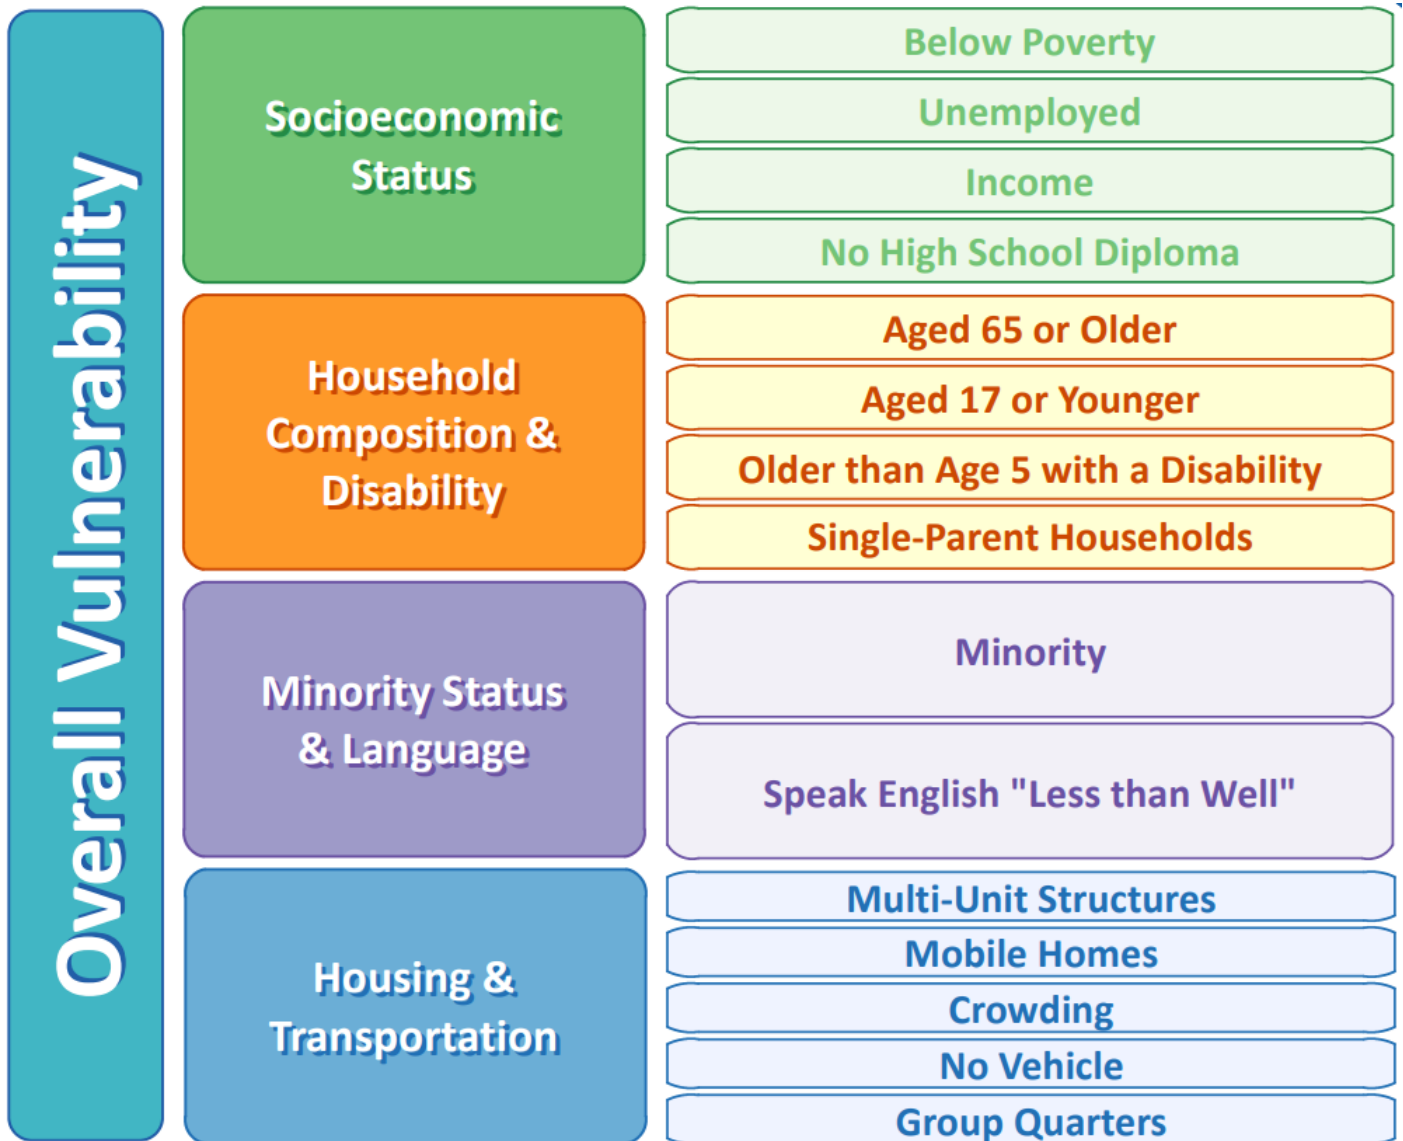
Overall Vulnerability

Socioeconomic Status

Below Poverty

Unemployed

Income

No High School Diploma

Household Composition & Disability

Aged 65 or Older

Aged 17 or Younger

Older than Age 5 with a Disability

Single-Parent Households

Minority Status & Language

Minority

Speak English "Less than Well"

Housing & Transportation

Multi-Unit Structures

Mobile Homes

Crowding

No Vehicle

Group Quarters